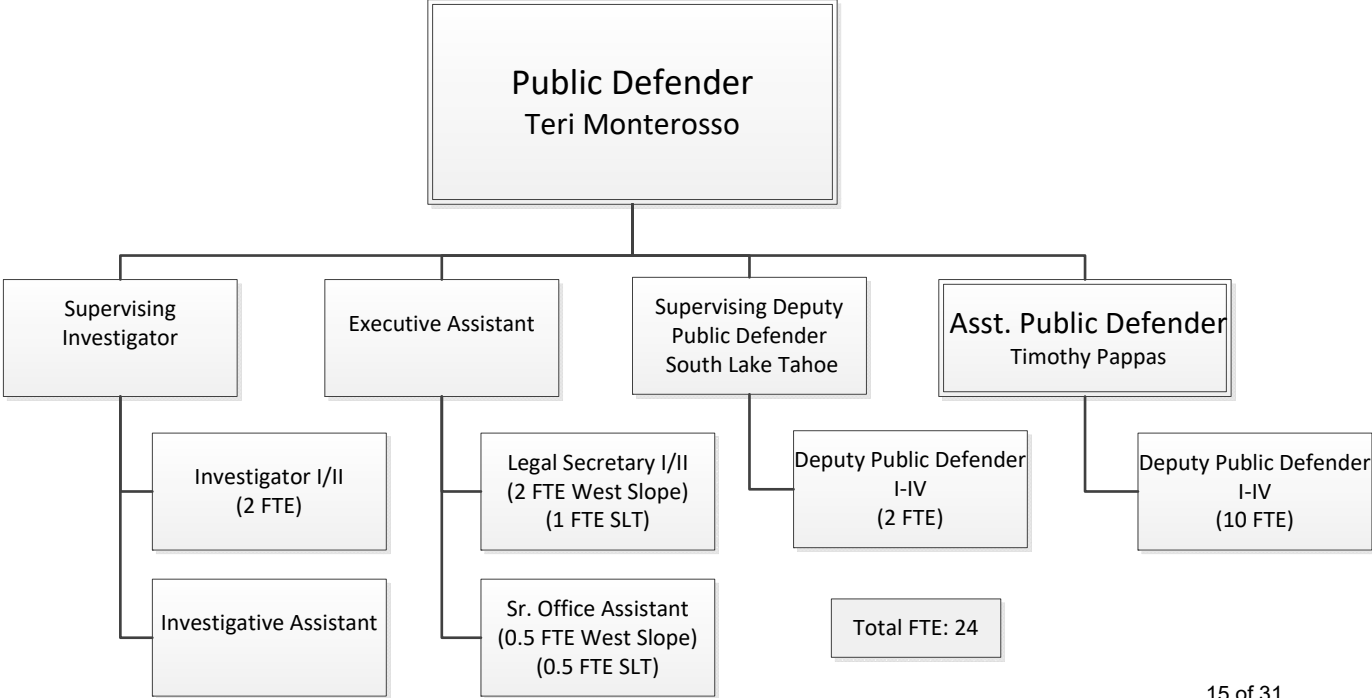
Public Defender
Teri Monterosso

Supervising Investigator

Investigator I/II
(2 FTE)

Investigative Assistant

Executive Assistant

Legal Secretary I/II
(2 FTE West Slope)
(1 FTE SLT)

Sr. Office Assistant
(0.5 FTE West Slope)
(0.5 FTE SLT)

Supervising Deputy Public Defender South Lake Tahoe

Deputy Public Defender I-IV
(2 FTE)

Asst. Public Defender
Timothy Pappas

Deputy Public Defender I-IV
(10 FTE)

Total FTE: 24

15 of 31